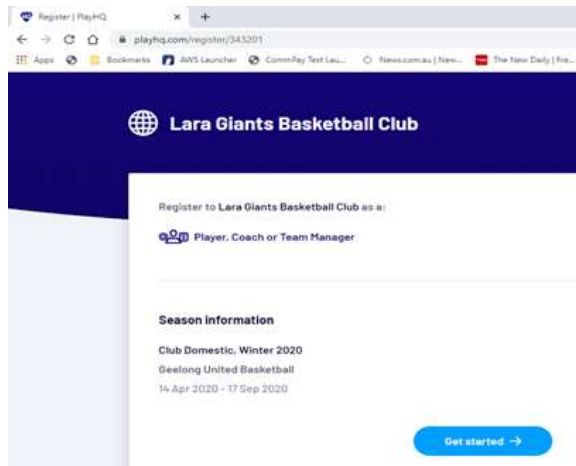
Register | PlayHQ
×
+
playhq.com/register/343201
Apps
Bookmarks
AWS Launcher
CommPay Test Lau...
News.com.au | New...
The New Daily | Fre...

Lara Giants Basketball Club

Register to Lara Giants Basketball Club as a:

Player, Coach or Team Manager

Season information

Club Domestic, Winter 2020
Geelong United Basketball
14 Apr 2020 - 17 Sep 2020

Get started →